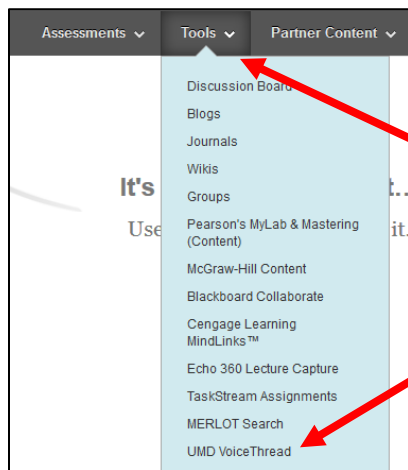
Assessments
Tools
Partner Content

Discussion Board
Blogs
Journals
Wikis
Groups
Pearson's MyLab & Mastering (Content)
McGraw-Hill Content
Blackboard Collaborate
Cengage Learning MindLinks™
Echo 360 Lecture Capture
TaskStream Assignments
MERLOT Search
UMD VoiceThread

It's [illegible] t..
Use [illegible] it.